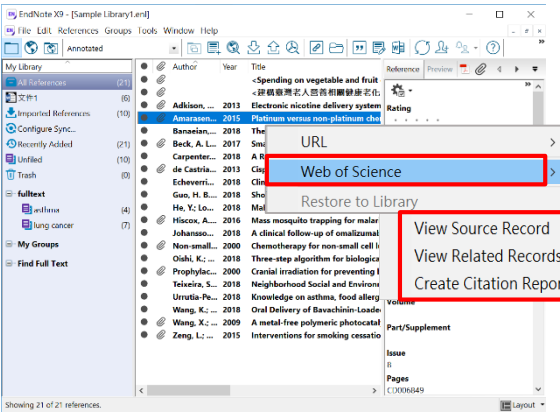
EndNote X9 - [Sample Library1.enl]

File Edit References Groups Tools Window Help

Annotated

My Library

All References (21)
文件1 (6)
Imported References (10)
Configure Sync...
Recently Added (21)
Unfiled (10)
Trash (0)

fulltext
asthma (4)
lung cancer (7)

My Groups

Find Full Text

| Author | Year | Title |
|---|---|---|
| | | <Spending on vegetable and fruit |
| | | <建構廳灣老人營養相關健康老化 |
| Adkison, ... | 2013 | Electronic nicotine delivery system |
| Amarasen... | 2015 | Platinum versus non-platinum che |
| Banaeian,... | 2017 | |
| Beck, A. L. | 2017 | Sma |
| Carpenter... | 2018 | A R |
| de Castria... | 2013 | Cisp |
| Echeverri... | 2018 | Clin |
| Guo, H. B... | 2018 | Sho |
| He, Y.; Lo... | 2018 | Wha |
| Hiscox, A.... | 2016 | Mass mosquito trapping for malar |
| Johansso... | 2018 | A clinical follow-up of omalizumal |
| Non-small... | 2000 | Chemotherapy for non-small cell l |
| Oishi, K.; ... | 2018 | Three-step algorithm for biologica |
| Prophylac... | 2000 | Cranial irradiation for preventing l |
| Teixeira, S... | 2018 | Neighborhood Social and Environ |
| Urrutia-Pe... | 2018 | Knowledge on asthma, food allerg |
| Wang, K.; ... | 2018 | Oral Delivery of Bavachinin-Loade |
| Wang, X.; ... | 2009 | A metal-free polymeric photocatal |
| Zeng, L.; ... | 2015 | Interventions for smoking cessatio |

URL
Web of Science
Restore to Library

View Source Record
View Related Records
Create Citation Repor

Reference Preview

Rating

Volume

Part/Supplement

Issue
8

Pages
CD006849

Showing 21 of 21 references.

Layout